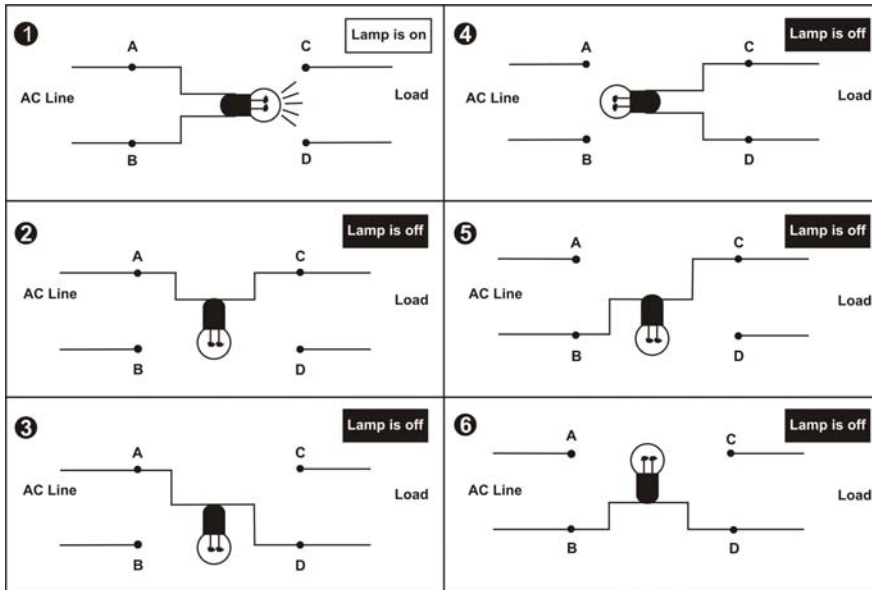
1
Lamp is on
A
C
AC Line
Load
B
D

4
Lamp is off
A
C
AC Line
Load
B
D

2
Lamp is off
A
C
AC Line
Load
B
D

5
Lamp is off
A
C
AC Line
Load
B
D

3
Lamp is off
A
C
AC Line
Load
B
D

6
Lamp is off
A
C
AC Line
Load
B
D